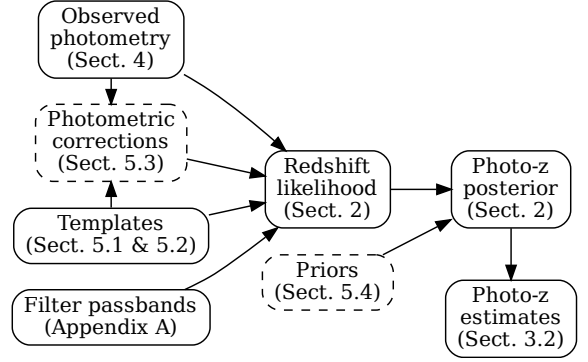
Observed photometry (Sect. 4)

Photometric corrections (Sect. 5.3)

Templates (Sect. 5.1 & 5.2)

Filter passbands (Appendix A)

Redshift likelihood (Sect. 2)

Priors (Sect. 5.4)

Photo-z posterior (Sect. 2)

Photo-z estimates (Sect. 3.2)